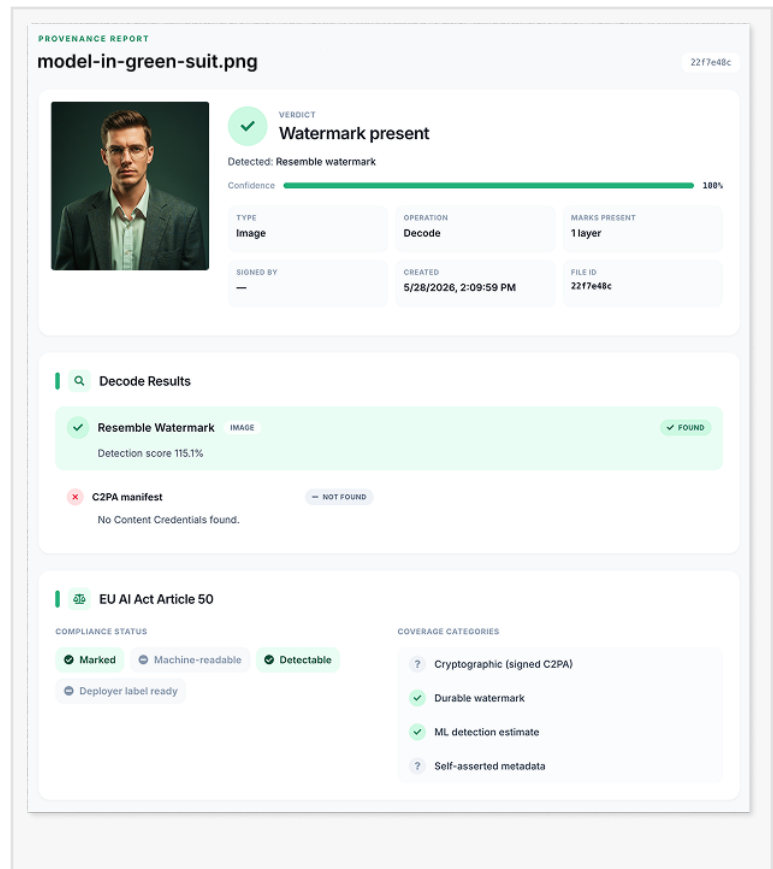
PROVENANCE REPORT

model-in-green-suit.png

22f7e48c

VERDICT

Watermark present

Detected: Resemble watermark

Confidence 100%

TYPE
Image

OPERATION
Decode

MARKS PRESENT
1 layer

SIGNED BY
—

CREATED
5/28/2026, 2:09:59 PM

FILE ID
22f7e48c

Decode Results

Resemble Watermark IMAGE

FOUND

Detection score 115.1%

C2PA manifest

— NOT FOUND

No Content Credentials found.

EU AI Act Article 50

COMPLIANCE STATUS

Marked

Machine-readable

Detectable

Deployer label ready

COVERAGE CATEGORIES

? Cryptographic (signed C2PA)

Durable watermark

ML detection estimate

? Self-asserted metadata